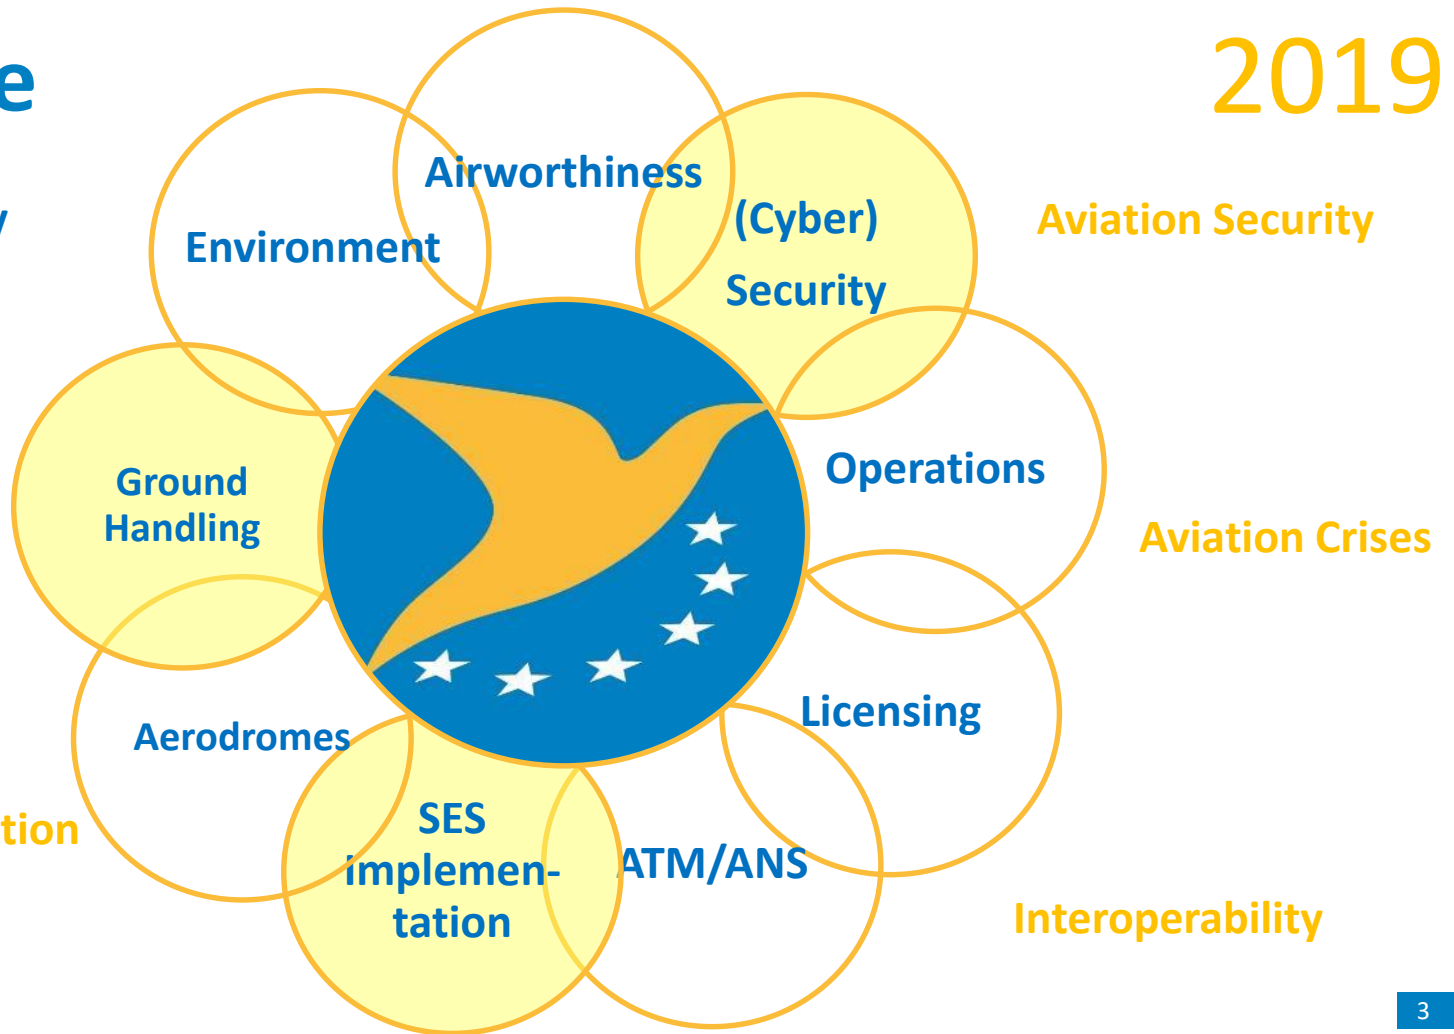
e

y

2019

Airworthiness

Environment

(Cyber) Security

Aviation Security

Ground Handling

Operations

Aviation Crises

Licensing

Aerodromes

tion

SES Implementation

ATM/ANS

Interoperability

3